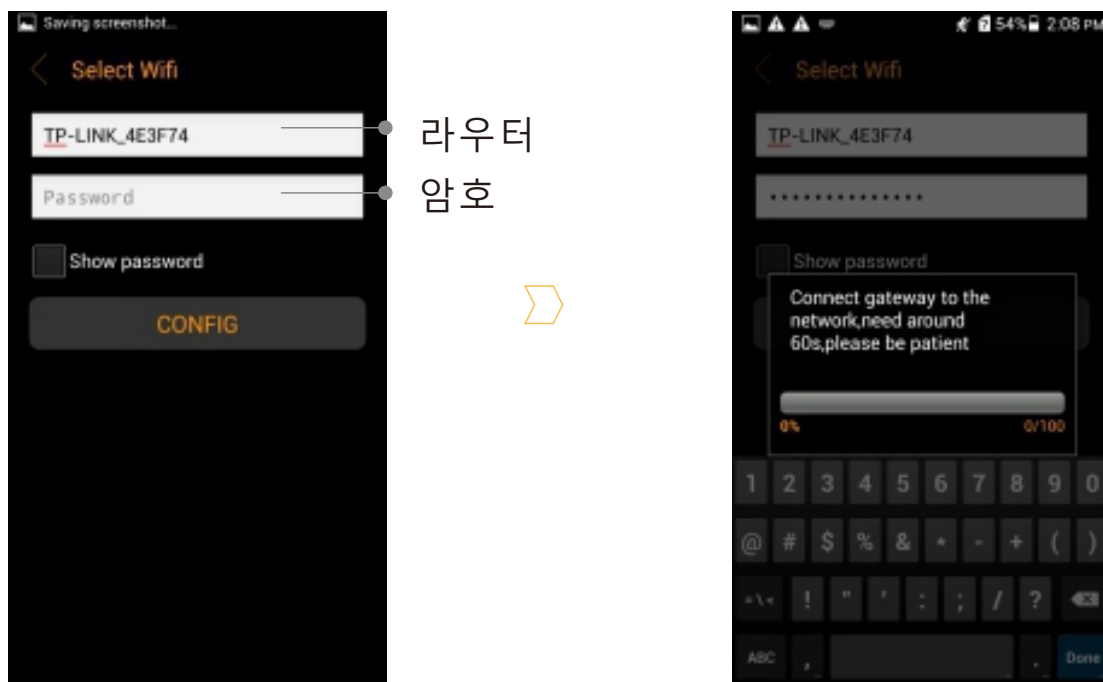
Saving screenshot...

Select Wifi

TP-LINK_4E3F74

Password

Show password

CONFIG

라우터

암호

54% 2:08 PM

Select Wifi

TP-LINK_4E3F74

•••••••••••••••

Show password

Connect gateway to the network,need around 60s,please be patient

0%

0/100

1 2 3 4 5 6 7 8 9 0

@ # $ % & * - + ( )

=\< ! " ' : ; / ?

ABC , . Done